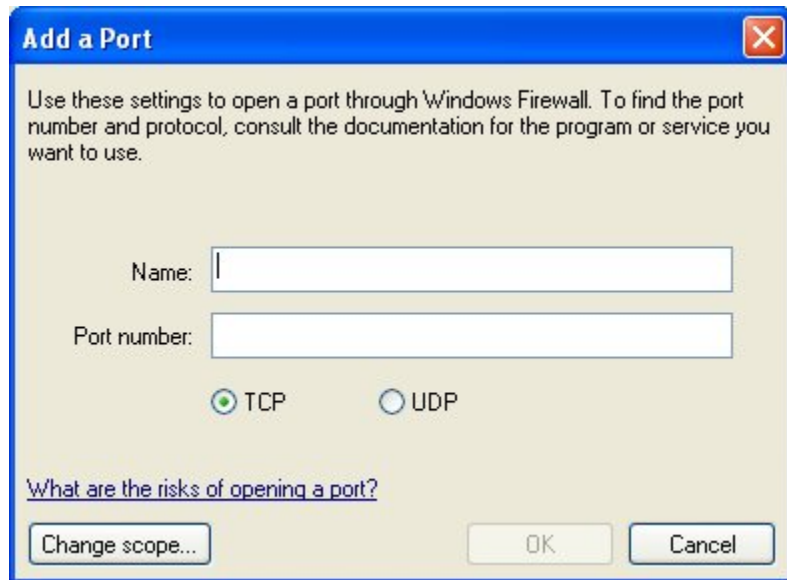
Add a Port

Use these settings to open a port through Windows Firewall. To find the port number and protocol, consult the documentation for the program or service you want to use.

Name:

Port number:

TCP

UDP

What are the risks of opening a port?

Change scope...

OK

Cancel